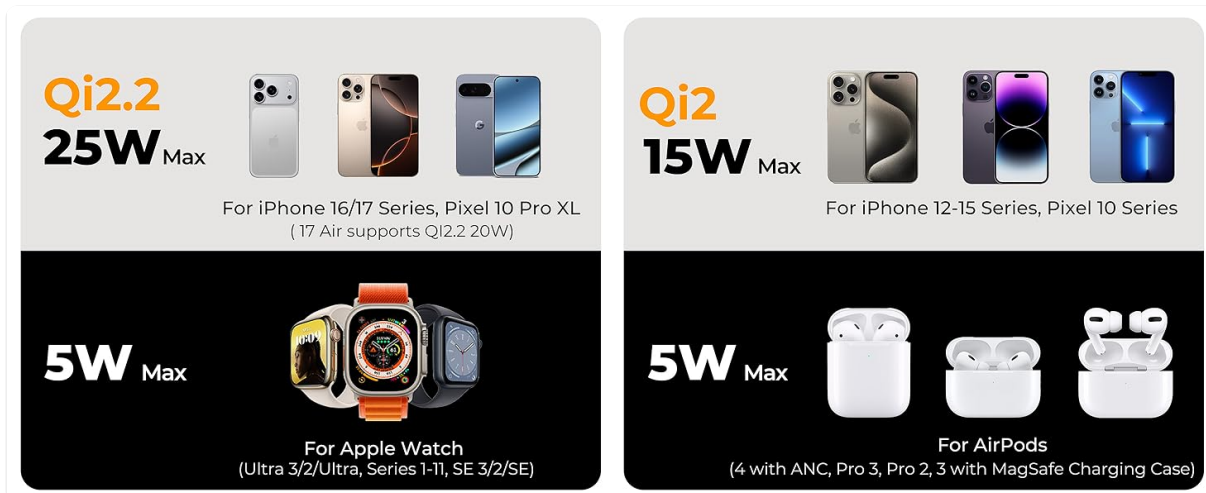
Qi2.2
25W Max

For iPhone 16/17 Series, Pixel 10 Pro XL
( 17 Air supports QI2.2 20W)

5W Max

For Apple Watch
(Ultra 3/2/Ultra, Series 1-11, SE 3/2/SE)

Qi2
15W Max

For iPhone 12-15 Series, Pixel 10 Series

5W Max

For AirPods
(4 with ANC, Pro 3, Pro 2, 3 with MagSafe Charging Case)